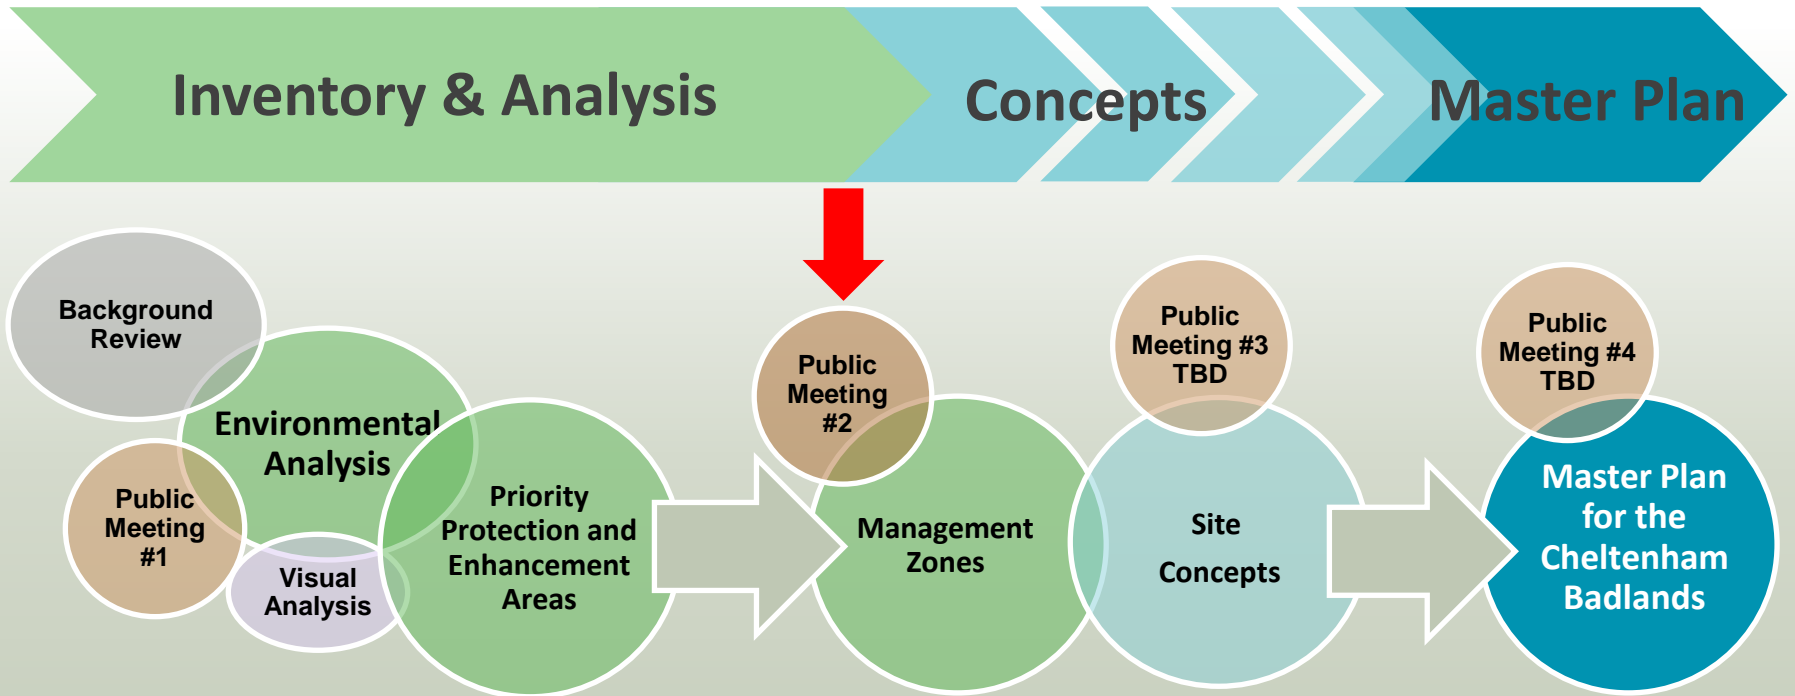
Inventory & Analysis

Concepts

Master Plan

Background Review

Environmental Analysis

Public Meeting #1

Visual Analysis

Priority Protection and Enhancement Areas

Public Meeting #2

Management Zones

Public Meeting #3 TBD

Site Concepts

Public Meeting #4 TBD

Master Plan for the Cheltenham Badlands